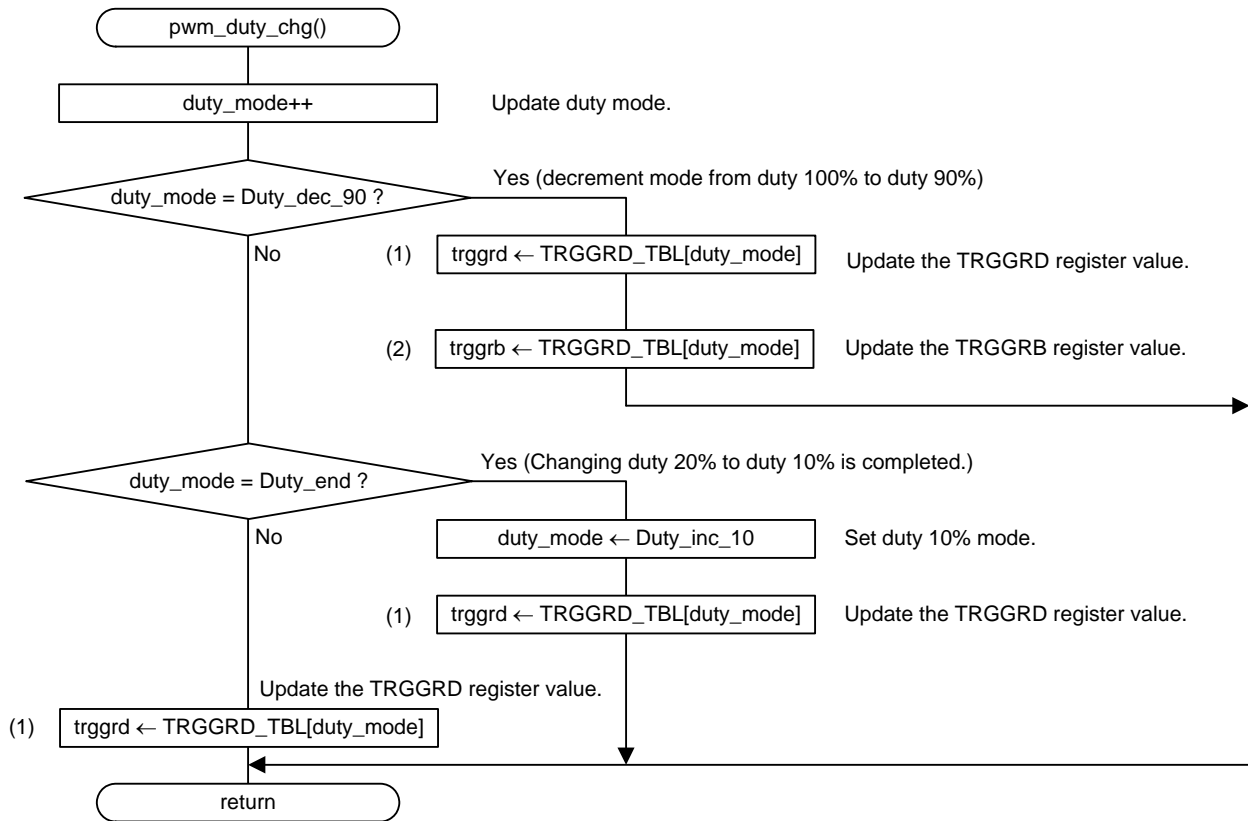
pwm_duty_chg()

duty_mode++

Update duty mode.

duty_mode = Duty_dec_90 ?

Yes (decrement mode from duty 100% to duty 90%)

No

(1) trggrd ← TRGGRD_TBL[duty_mode]

Update the TRGGRD register value.

(2) trggrb ← TRGGRD_TBL[duty_mode]

Update the TRGGRB register value.

duty_mode = Duty_end ?

Yes (Changing duty 20% to duty 10% is completed.)

No

duty_mode ← Duty_inc_10

Set duty 10% mode.

(1) trggrd ← TRGGRD_TBL[duty_mode]

Update the TRGGRD register value.

Update the TRGGRD register value.

(1) trggrd ← TRGGRD_TBL[duty_mode]

return